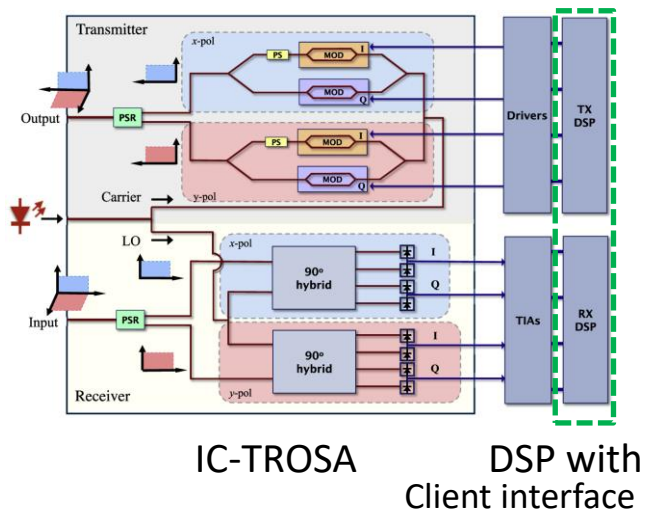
Transmitter

x-pol

PS

MOD

I

MOD

Q

Output

PSR

PS

MOD

I

MOD

Q

y-pol

Carrier

LO

x-pol

90° hybrid

I

Q

Input

PSR

90° hybrid

I

Q

y-pol

Receiver

Drivers

TX DSP

TIAs

RX DSP

IC-TROSA

DSP with Client interface